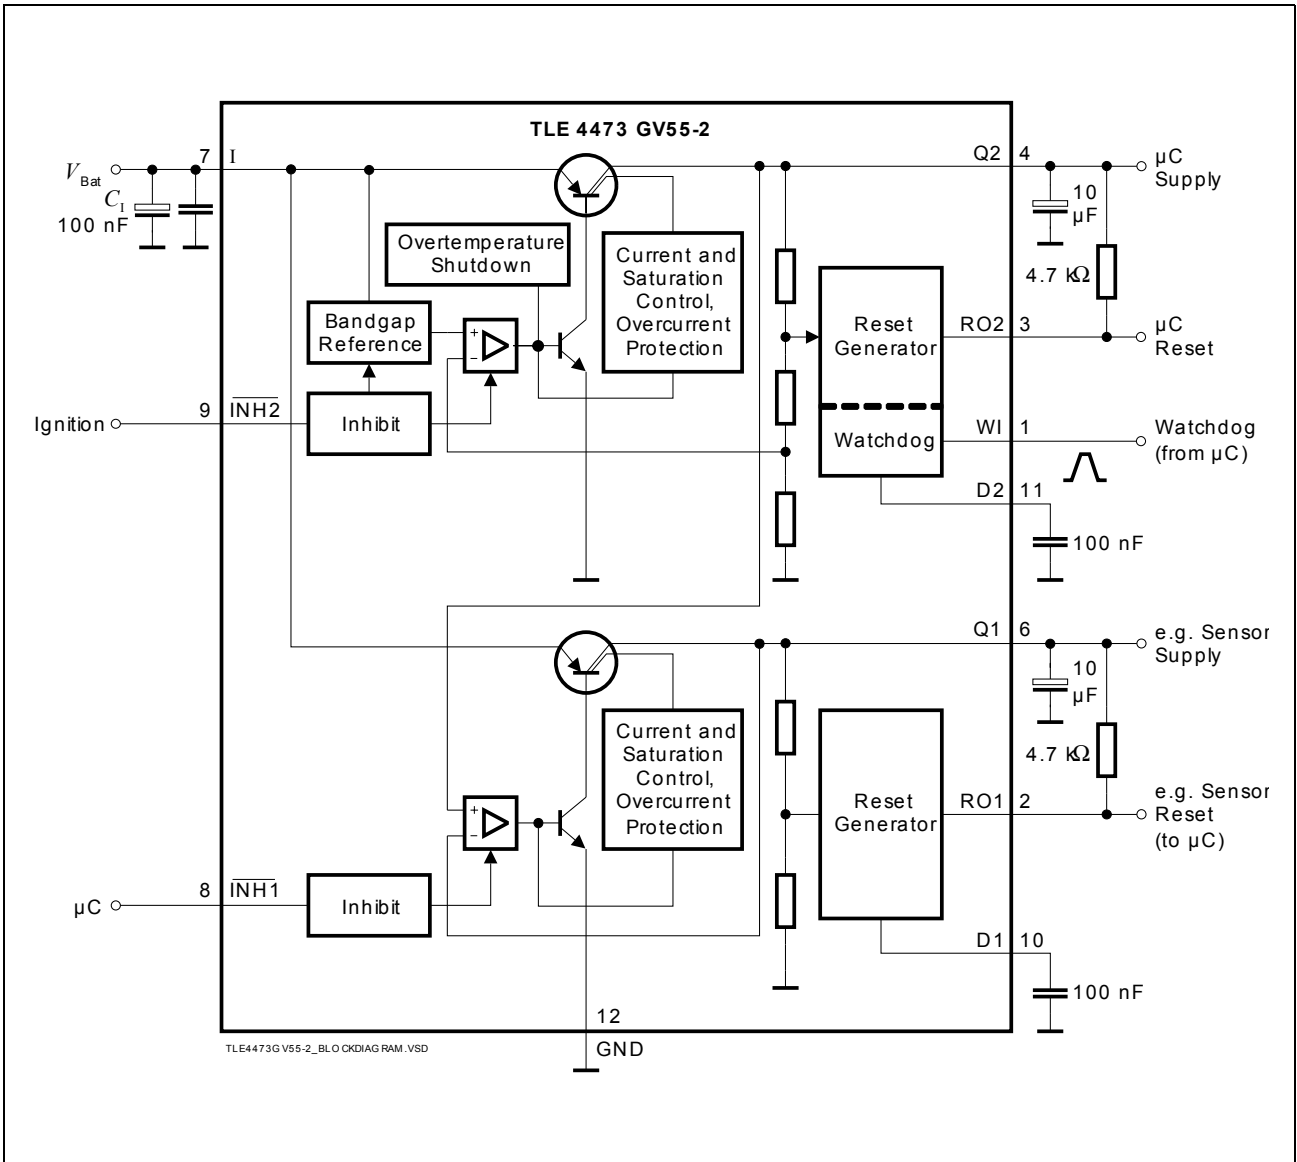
TLE 4473 GV55-2

$V_{Bat}$

$C_I$

100 nF

7 I

Overtemperature Shutdown

Current and Saturation Control, Overcurrent Protection

Bandgap Reference

+

-

Q2 4

10 µF

µC Supply

4.7 kΩ

Reset Generator

RO2 3

µC Reset

Ignition

9 $\overline{INH2}$

Inhibit

Watchdog

WI 1

Watchdog (from µC)

D2 11

100 nF

Q1 6

e.g. Sensor Supply

10 µF

4.7 kΩ

Current and Saturation Control, Overcurrent Protection

+

-

Reset Generator

RO1 2

e.g. Sensor Reset (to µC)

µC

8 $\overline{INH1}$

Inhibit

D1 10

100 nF

12

GND

TLE4473GV55-2_BLOCKDIAGRAM.VSD